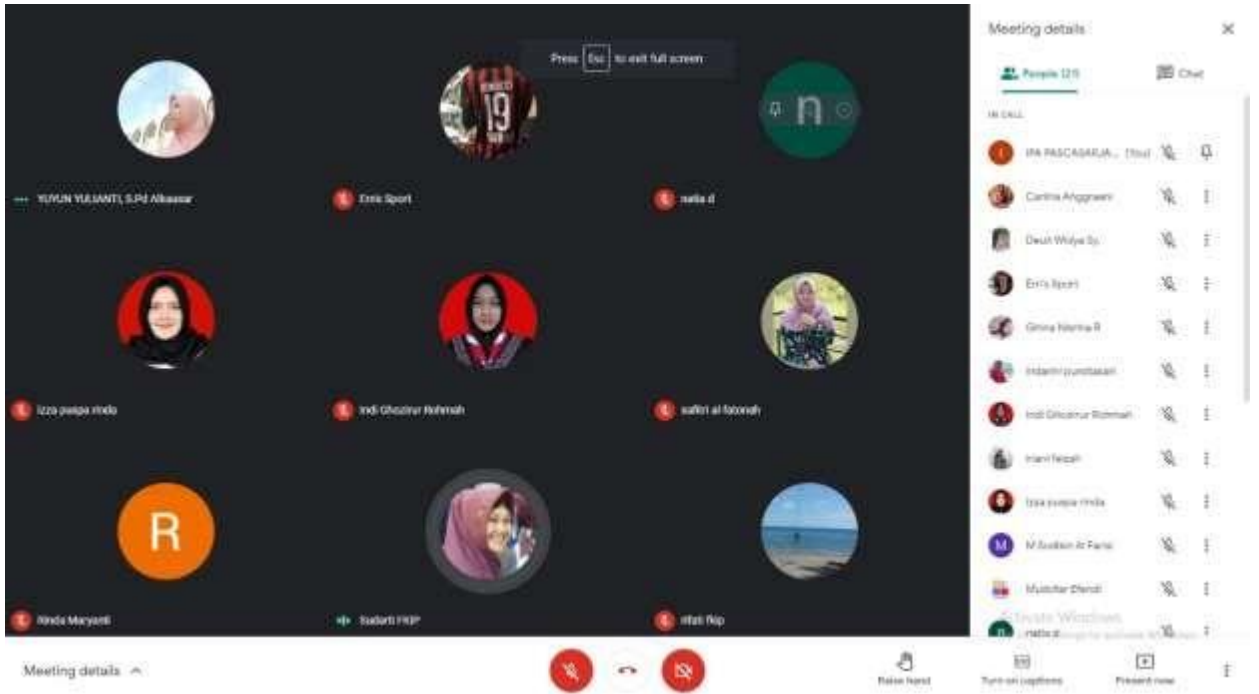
Press Esc to exit full screen

YUYUN YULIANTI, S.Pd Albassar

Errik Sport

n

nelia d

Izza puspa rinda

Indi Ghozinur Rohmah

safitri al fatonah

R

Rinda Maryanti

Sudarti FKIP

rifati fkip

Meeting details

People (21)

Chat

IN CALL

IPA PASCASARJA... (You)

Carina Anggraeni

Dewi Widya Sy

Errik Sport

Ghina Marina R

Indarini puruhitasari

Indi Ghozinur Rohmah

Irani Nelsah

Izza puspa rinda

M Sudikin Al Faris

Mukhtar Efendi

nelia d

Activate Windows

Go to Settings to activate Windows.

Meeting details

Raise hand

Turn on captions

Present now